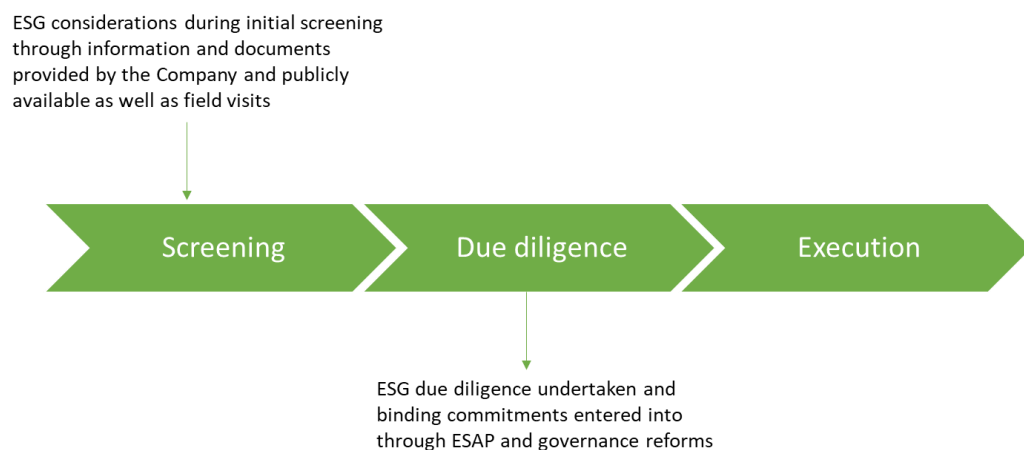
ESG considerations during initial screening through information and documents provided by the Company and publicly available as well as field visits

Screening

Due diligence

Execution

ESG due diligence undertaken and binding commitments entered into through ESAP and governance reforms